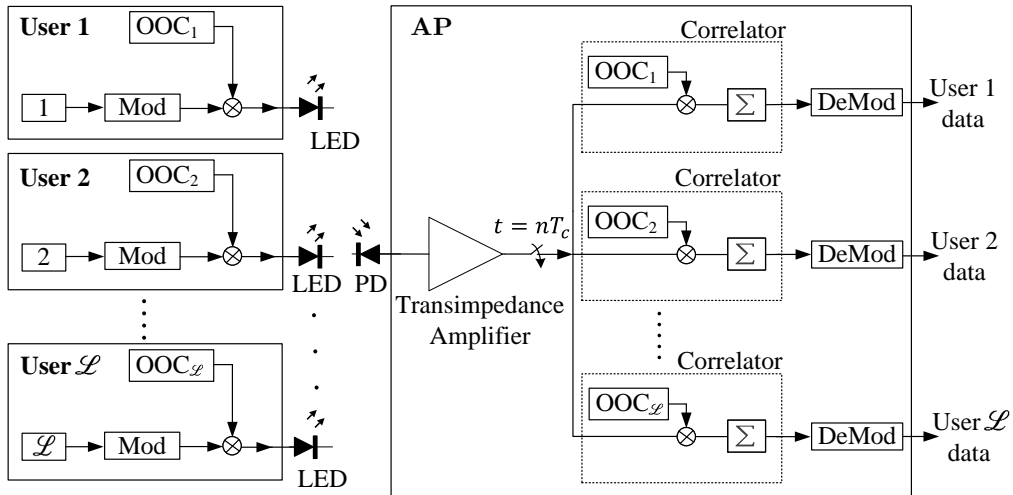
User 1

$OOC_1$

1

Mod

LED

User 2

$OOC_2$

2

Mod

LED

PD

User $\mathscr{L}$

$OOC_{\mathscr{L}}$

$\mathscr{L}$

Mod

LED

AP

Transimpedance Amplifier

$t = nT_c$

Correlator

$OOC_1$

$\sum$

DeMod

User 1 data

Correlator

$OOC_2$

$\sum$

DeMod

User 2 data

Correlator

$OOC_{\mathscr{L}}$

$\sum$

DeMod

User $\mathscr{L}$ data